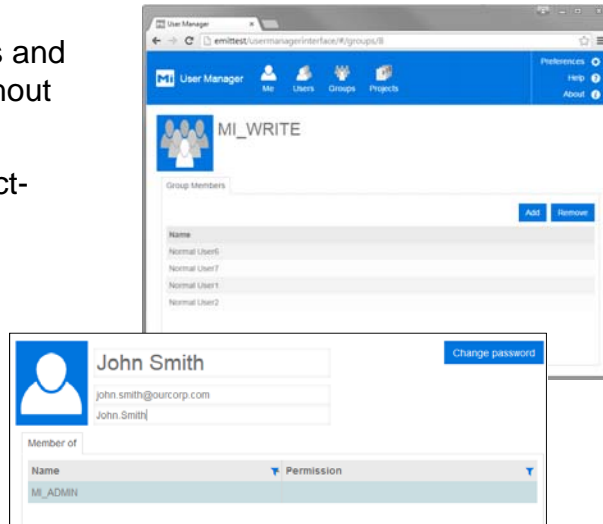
s and
hout

ct-

User Manager
emittest/usermanagerinterface/#/groups/8

MI User Manager
Me
Users
Groups
Projects
Preferences
Help
About

MI_WRITE

Group Members

Add
Remove

Name
Normal User6
Normal User7
Normal User1
Normal User2

John Smith
Change password
john.smith@ourcorp.com
John.Smith

Member of

| Name | Permission |
|---|---|
| MI_ADMIN | |